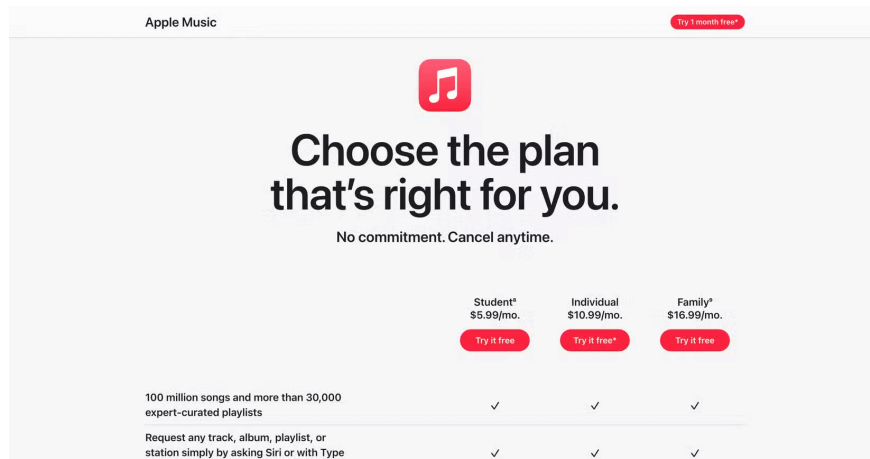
Apple Music

Try 1 month free*

Choose the plan that's right for you.

No commitment. Cancel anytime.

| | Student^a $5.99/mo. | Individual $10.99/mo. | Family^a $16.99/mo. |
|---|---|---|---|
| | Try it free | Try it free* | Try it free |
| 100 million songs and more than 30,000 expert-curated playlists | ✓ | ✓ | ✓ |
| Request any track, album, playlist, or station simply by asking Siri or with Type | ✓ | ✓ | ✓ |